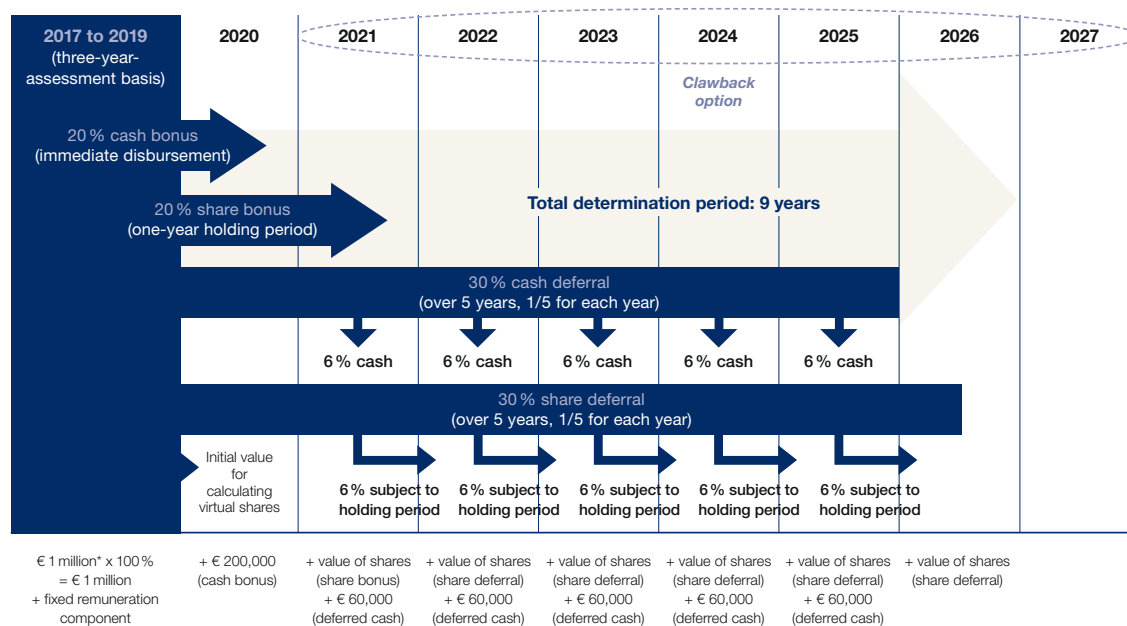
2017 to 2019
(three-year-assessment basis)

2020

2021

2022

2023

2024

2025

2026

2027

Clawback option

20 % cash bonus
(immediate disbursement)

20 % share bonus
(one-year holding period)

Total determination period: 9 years

30 % cash deferral
(over 5 years, 1/5 for each year)

6 % cash

6 % cash

6 % cash

6 % cash

6 % cash

30 % share deferral
(over 5 years, 1/5 for each year)

Initial value for calculating virtual shares

6 % subject to holding period

6 % subject to holding period

6 % subject to holding period

6 % subject to holding period

6 % subject to holding period

€ 1 million* x 100 %
= € 1 million
+ fixed remuneration component

+ € 200,000
(cash bonus)

+ value of shares
(share bonus)
+ € 60,000
(deferred cash)

+ value of shares
(share deferral)
+ € 60,000
(deferred cash)

+ value of shares
(share deferral)
+ € 60,000
(deferred cash)

+ value of shares
(share deferral)
+ € 60,000
(deferred cash)

+ value of shares
(share deferral)
+ € 60,000
(deferred cash)

+ value of shares
(share deferral)